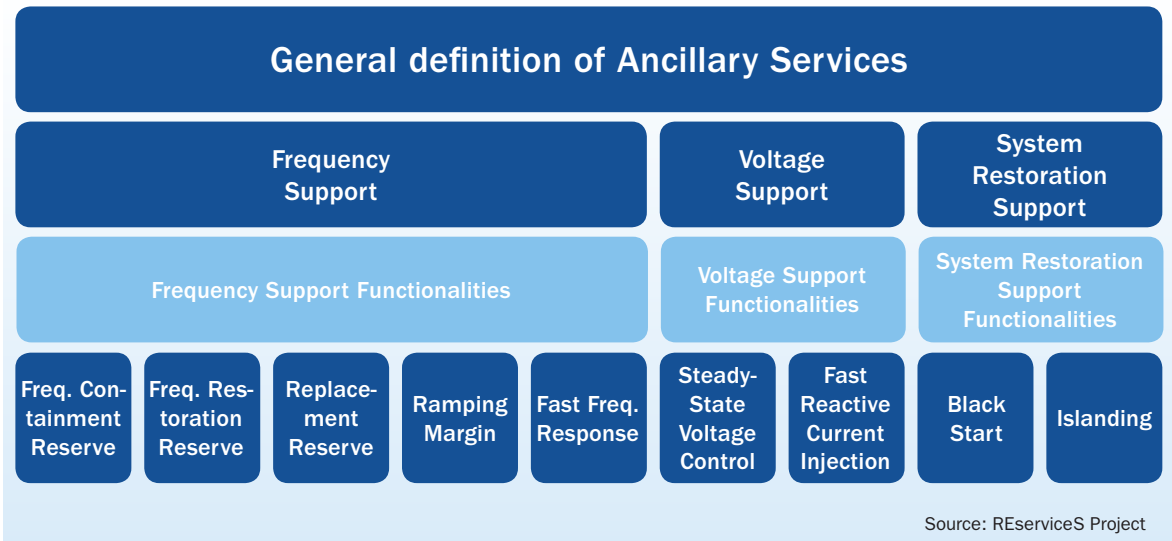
General definition of Ancillary Services

Frequency Support

Voltage Support

System Restoration Support

Frequency Support Functionalities

Voltage Support Functionalities

System Restoration Support Functionalities

Freq. Containment Reserve

Freq. Restoration Reserve

Replacement Reserve

Ramping Margin

Fast Freq. Response

Steady-State Voltage Control

Fast Reactive Current Injection

Black Start

Islanding

Source: REserviceS Project